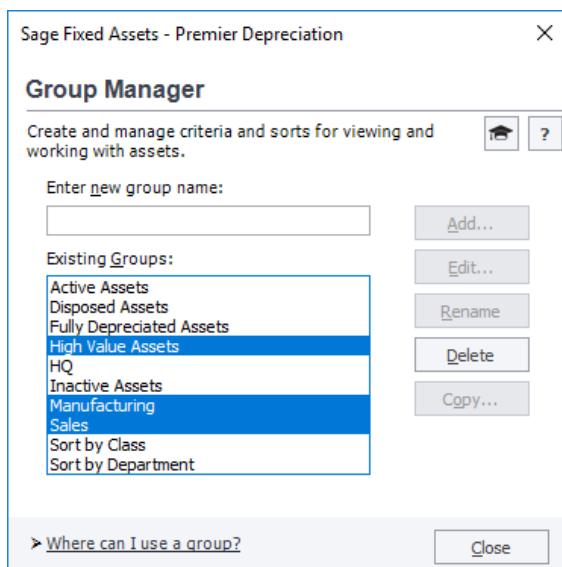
Sage Fixed Assets - Premier Depreciation

×

Group Manager

Create and manage criteria and sorts for viewing and working with assets.

?

Enter new group name:

Add...

Existing Groups:

Edit...

Active Assets
Disposed Assets
Fully Depreciated Assets
High Value Assets
HQ
Inactive Assets
Manufacturing
Sales
Sort by Class
Sort by Department

Rename

Delete

Copy...

> Where can I use a group?

Close